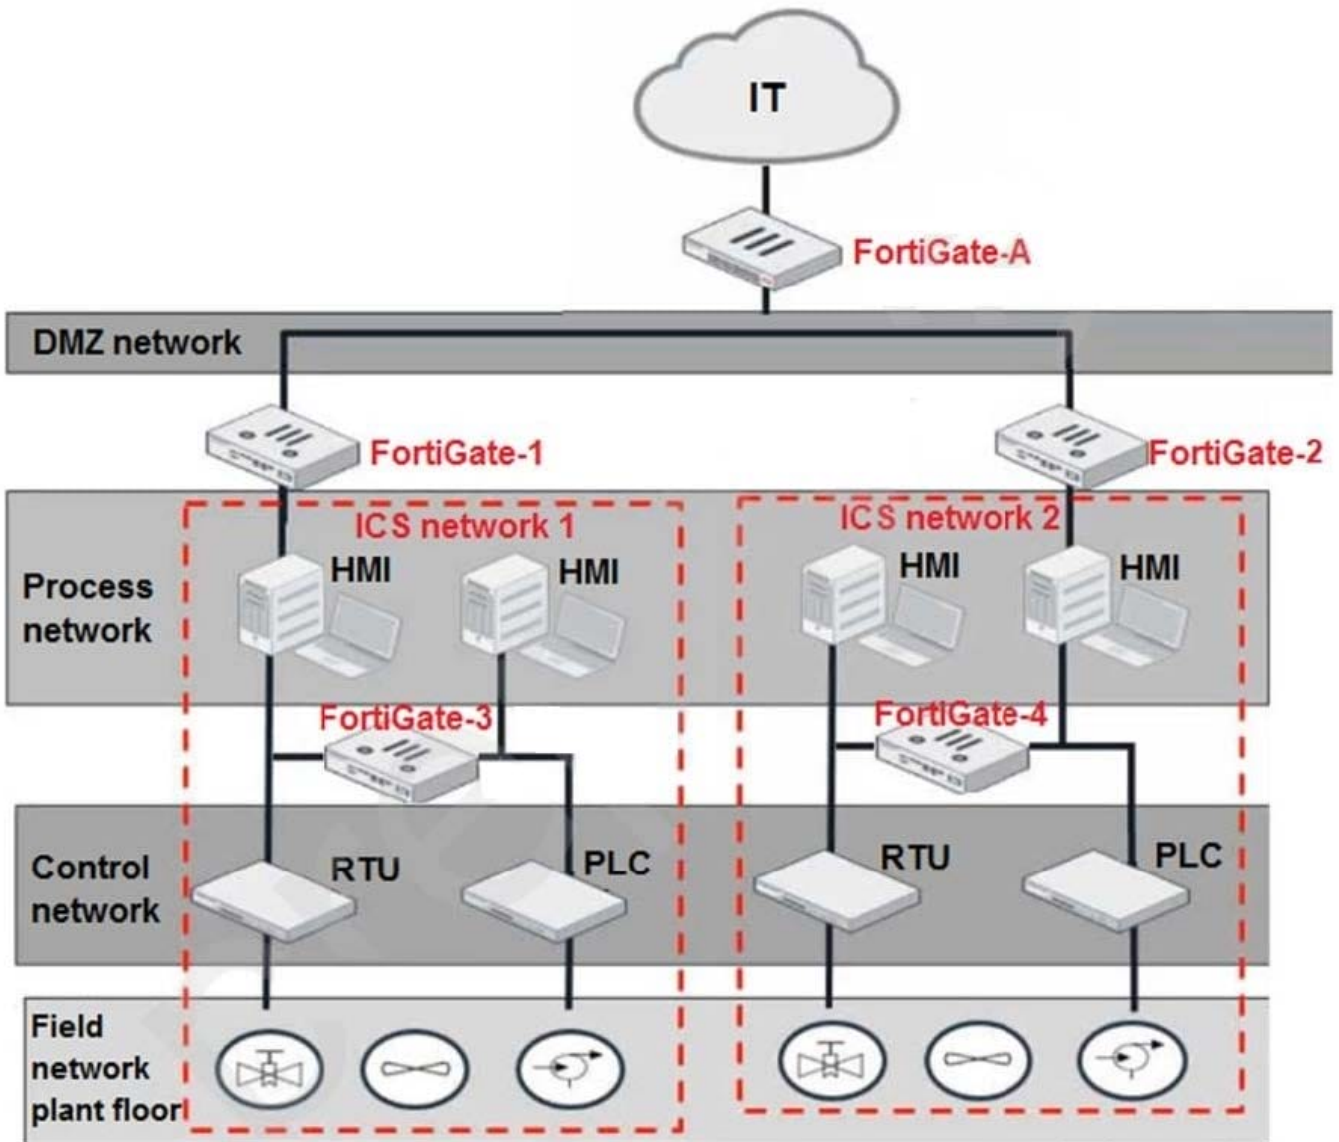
IT

FortiGate-A

DMZ network

FortiGate-1

FortiGate-2

ICS network 1

ICS network 2

Process network

HMI

HMI

HMI

HMI

FortiGate-3

FortiGate-4

Control network

RTU

PLC

RTU

PLC

Field network plant floor